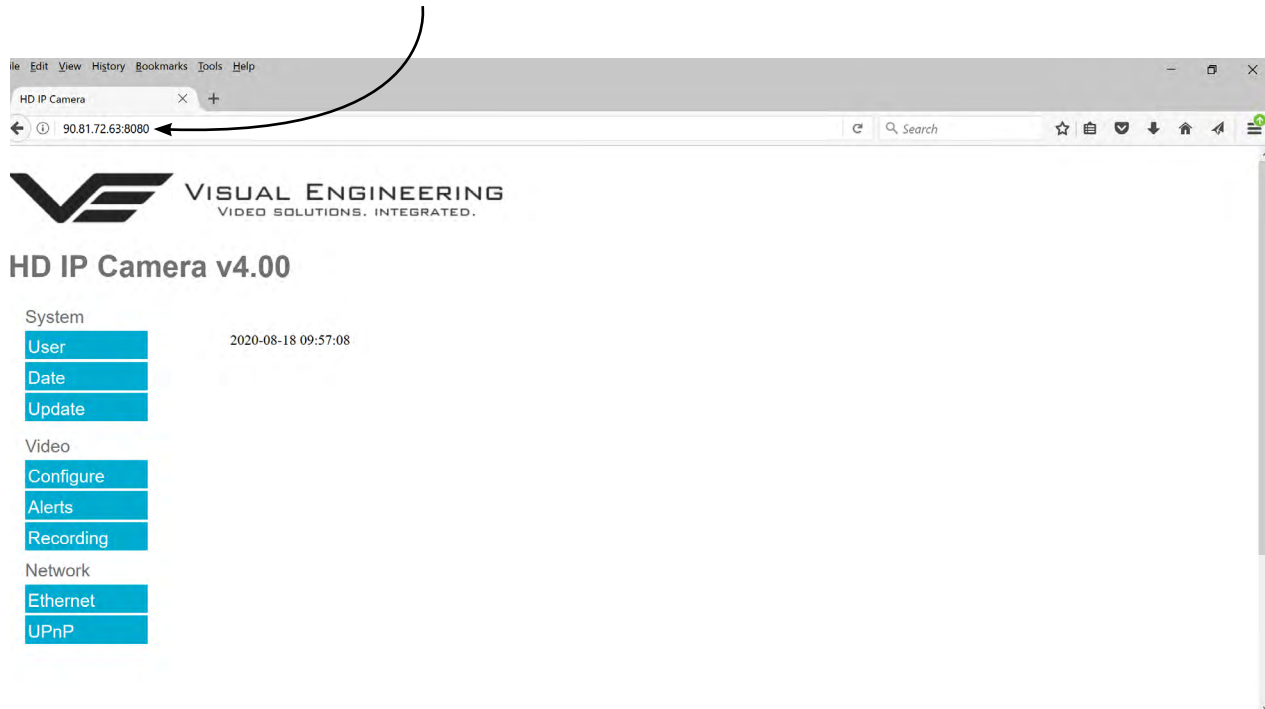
ile Edit View History Bookmarks Tools Help

HD IP Camera

90.81.72.63:8080

Search

VISUAL ENGINEERING
VIDEO SOLUTIONS. INTEGRATED.

HD IP Camera v4.00

System
User
Date
Update
Video
Configure
Alerts
Recording
Network
Ethernet
UPnP

2020-08-18 09:57:08